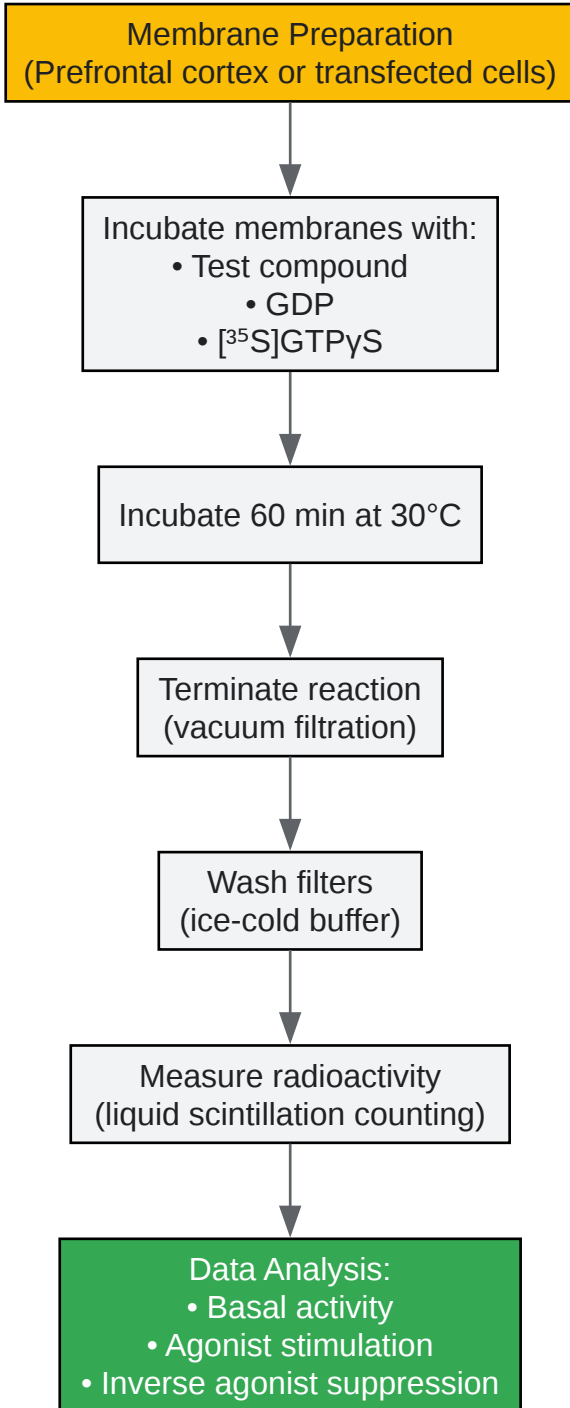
Membrane Preparation
(Prefrontal cortex or transfected cells)

Incubate membranes with:
• Test compound
• GDP
• [$^{35}$S]GTPγS

Incubate 60 min at 30°C

Terminate reaction
(vacuum filtration)

Wash filters
(ice-cold buffer)

Measure radioactivity
(liquid scintillation counting)

Data Analysis:
• Basal activity
• Agonist stimulation
• Inverse agonist suppression